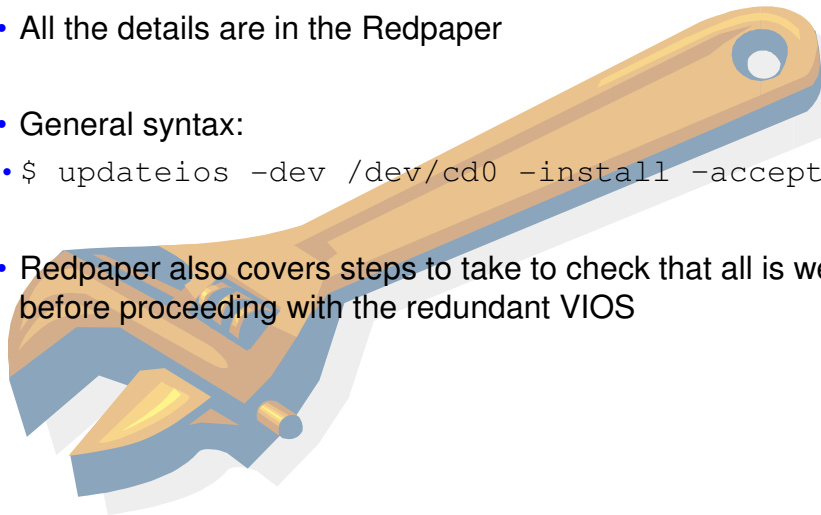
• All the details are in the Redpaper

• General syntax:

• $ updateios –dev /dev/cd0 –install –accept

• Redpaper also covers steps to take to check that all is we before proceeding with the redundant VIOS